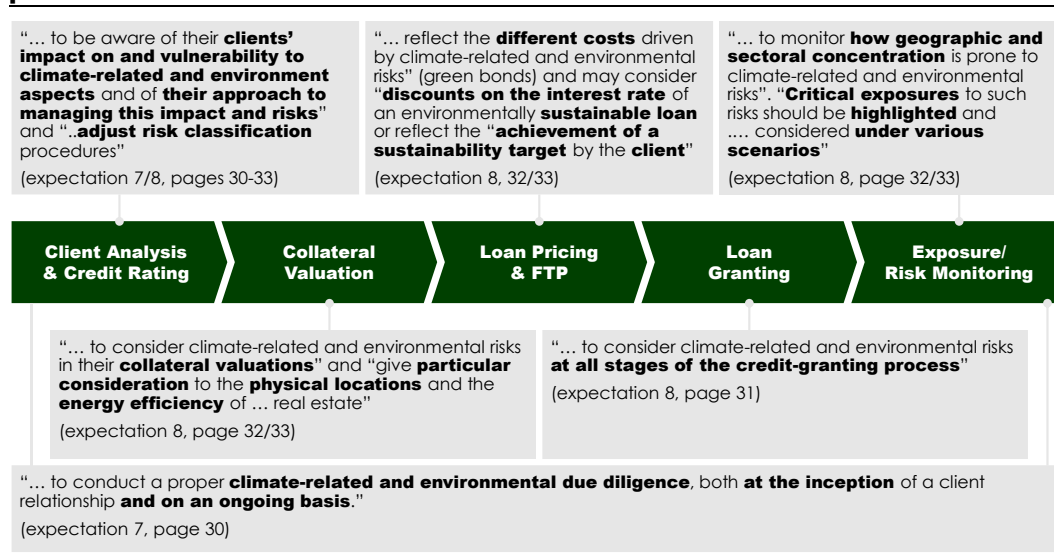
"… to be aware of their **clients' impact on and vulnerability to climate-related and environment aspects** and of **their approach to managing this impact and risks**" and "..**adjust risk classification** procedures"

(expectation 7/8, pages 30-33)

"… reflect the **different costs** driven by climate-related and environmental risks" (green bonds) and may consider "**discounts on the interest rate** of an environmentally **sustainable loan** or reflect the "**achievement of a sustainability target** by the **client**"

(expectation 8, 32/33)

"… to monitor **how geographic and sectoral concentration** is prone to climate-related and environmental risks". "**Critical exposures** to such risks should be **highlighted** and .... considered **under various scenarios**"

(expectation 8, page 32/33)

Client Analysis & Credit Rating

Collateral Valuation

Loan Pricing & FTP

Loan Granting

Exposure/ Risk Monitoring

"… to consider climate-related and environmental risks in their **collateral valuations**" and "give **particular consideration** to the **physical locations** and the **energy efficiency** of … real estate"

(expectation 8, page 32/33)

"… to consider climate-related and environmental risks **at all stages of the credit-granting process**"

(expectation 8, page 31)

"… to conduct a proper **climate-related and environmental due diligence**, both **at the inception** of a client relationship **and on an ongoing basis**."

(expectation 7, page 30)